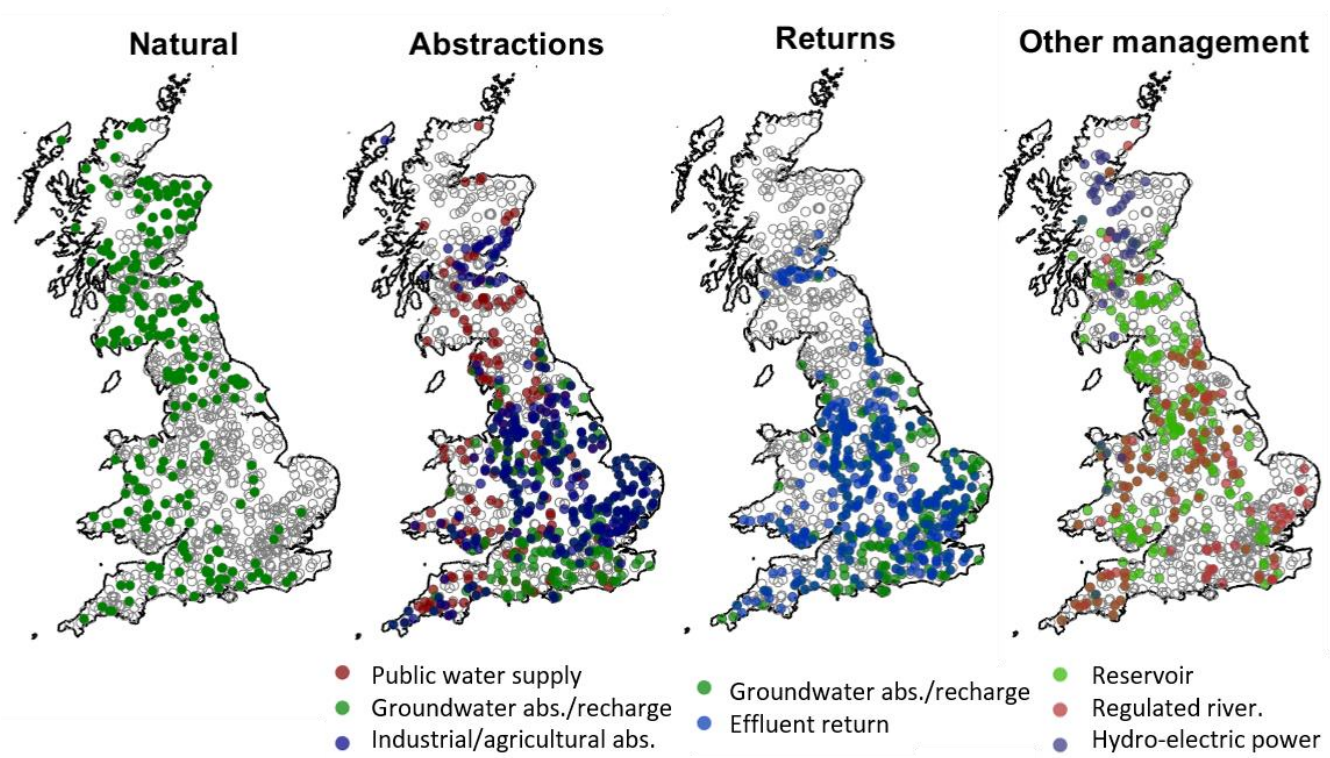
Natural

Abstractions

Returns

Other management

Public water supply
Groundwater abs./recharge
Industrial/agricultural abs.

Groundwater abs./recharge
Effluent return

Reservoir
Regulated river.
Hydro-electric power